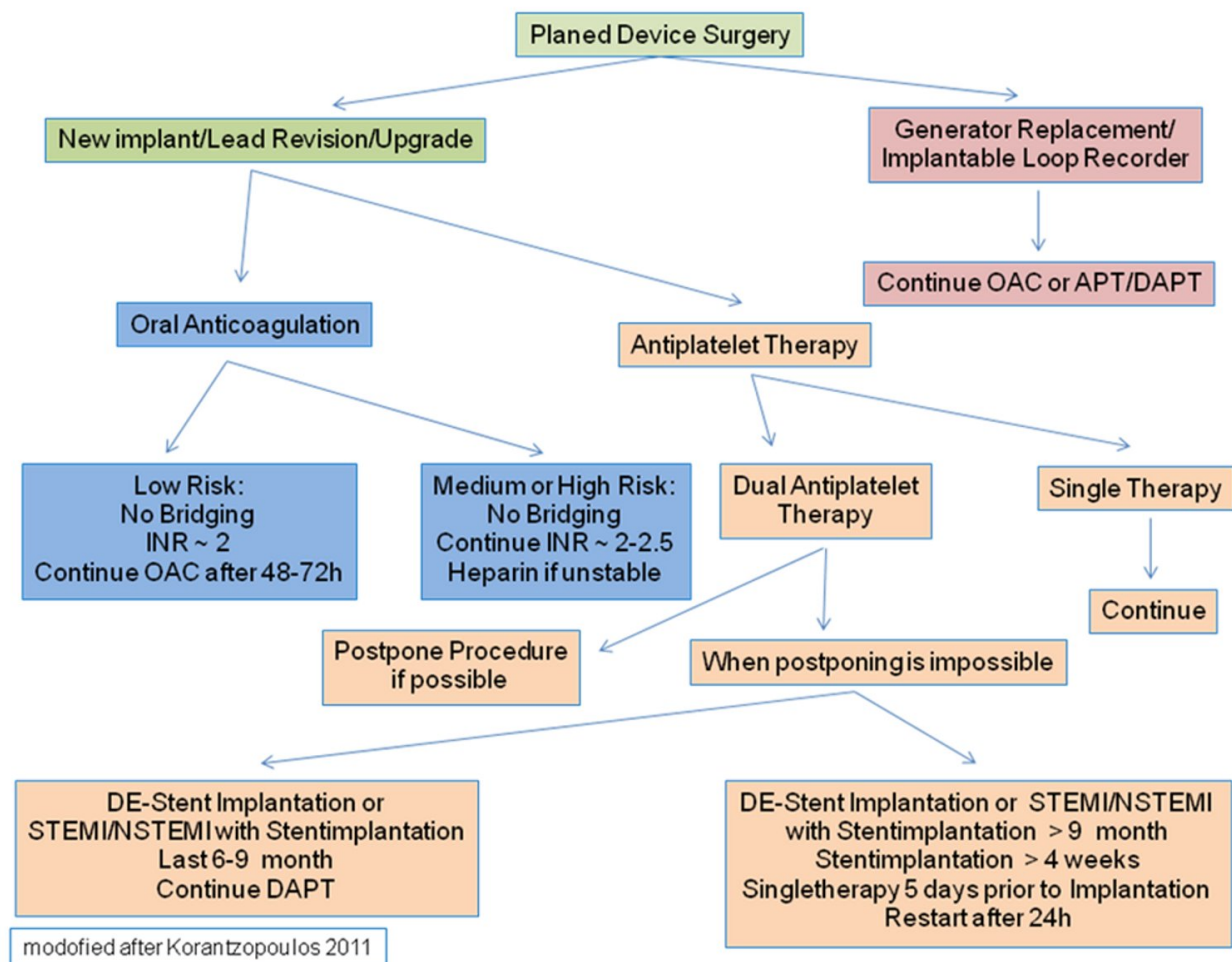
Planed Device Surgery

New implant/Lead Revision/Upgrade

Generator Replacement/ Implantable Loop Recorder

Continue OAC or APT/DAPT

Oral Anticoagulation

Antiplatelet Therapy

Low Risk: No Bridging INR ~ 2 Continue OAC after 48-72h

Medium or High Risk: No Bridging Continue INR ~ 2-2.5 Heparin if unstable

Dual Antiplatelet Therapy

Single Therapy

Continue

Postpone Procedure if possible

When postponing is impossible

DE-Stent Implantation or STEMI/NSTEMI with Stentimplantation Last 6-9 month Continue DAPT

DE-Stent Implantation or STEMI/NSTEMI with Stentimplantation > 9 month Stentimplantation > 4 weeks Singletherapy 5 days prior to Implantation Restart after 24h

modofied after Korantzopoulos 2011